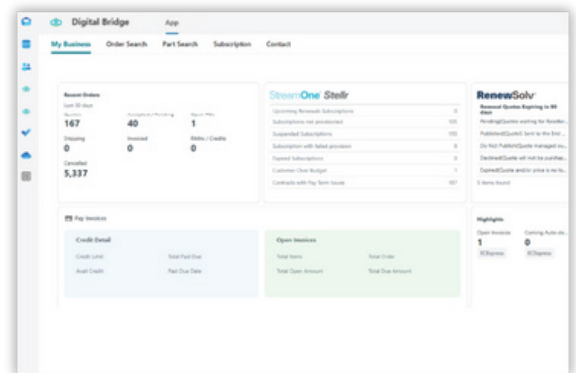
Digital Bridge App

My Business Order Search Part Search Subscription Contact

Recent Orders
Last 30 days
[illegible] 167
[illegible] 40
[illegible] 1
Shipping 0
Invoiced 0
RMAs / Credits 0
Cancelled 5,337

StreamOne Stellr
Upcoming Renewals Subscriptions 0
Subscriptions not provisioned 105
Suspended Subscriptions 150
Subscription with failed provision 8
Expired Subscriptions 0
Customer Over Budget 1
Contracts with Pay Term Issues 187

RenewSolv
Renewal Quotes Expiring in 90 days
PendingQuotes waiting for Reseller...
PublishedQuoteS Sent to the End...
Do Not PublishQuote managed ou...
DeclinedQuote will not be purchas...
ExpiredQuote and/or price is no lo...
5 items found

Pay Invoices

Credit Detail
Credit Limit
Avail Credit
Total Past Due
Past Due Date

Open Invoices
Total Items
Total Open Amount
Total Order
Total Due Amount

Highlights
Open Invoices 1
Coming Auto-sh... 0
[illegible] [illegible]